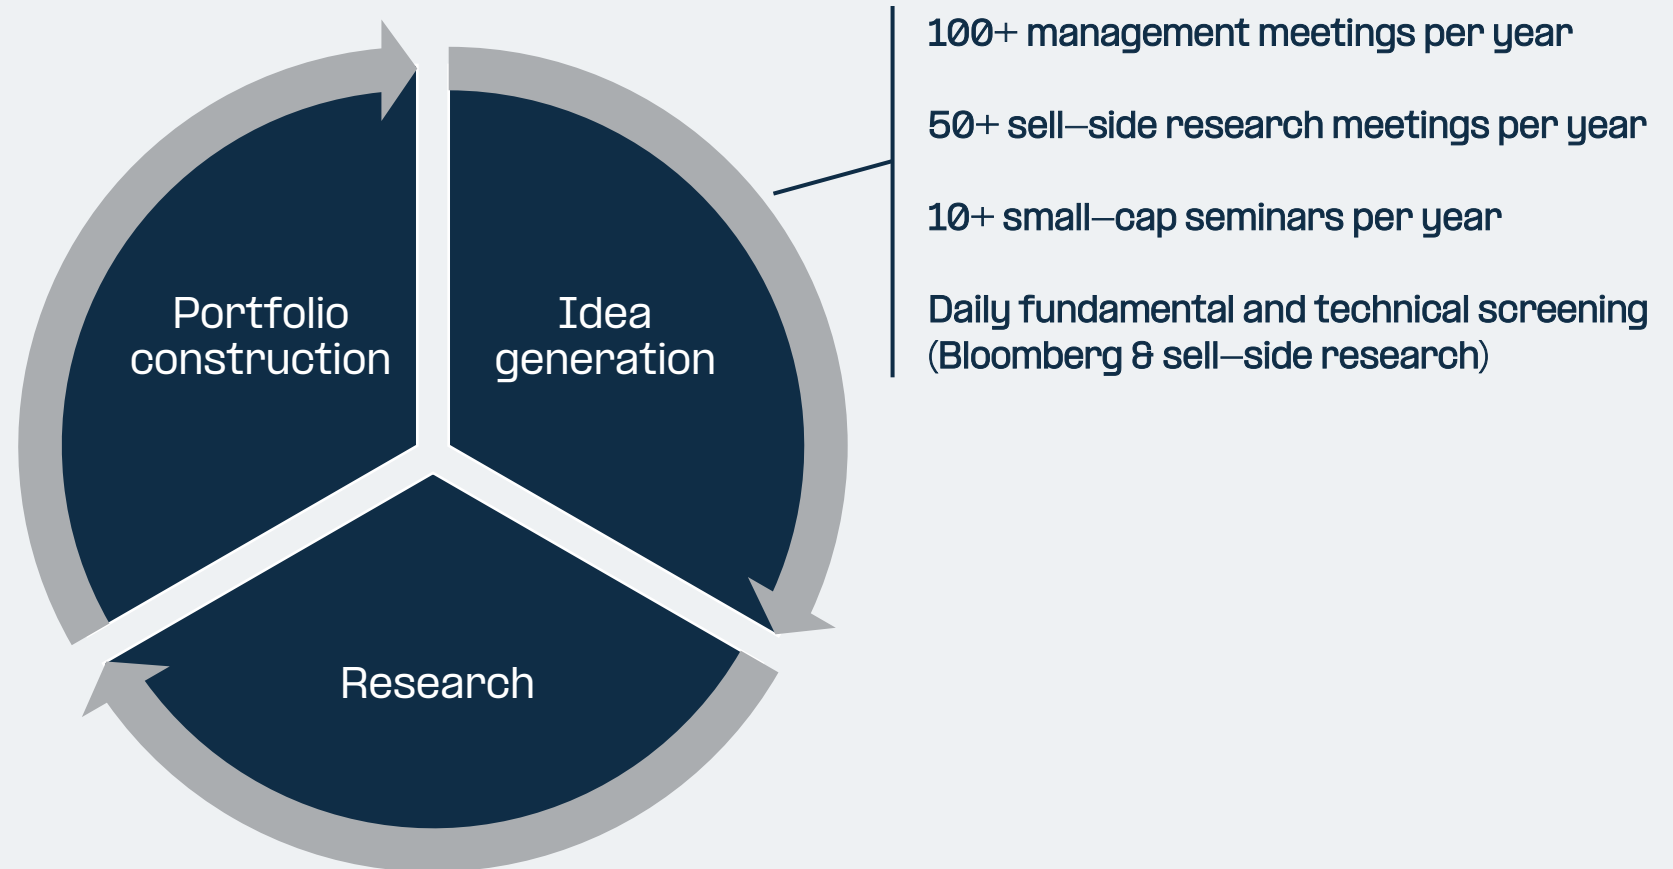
Portfolio construction

Idea generation

Research

100+ management meetings per year

50+ sell–side research meetings per year

10+ small–cap seminars per year

Daily fundamental and technical screening (Bloomberg & sell–side research)